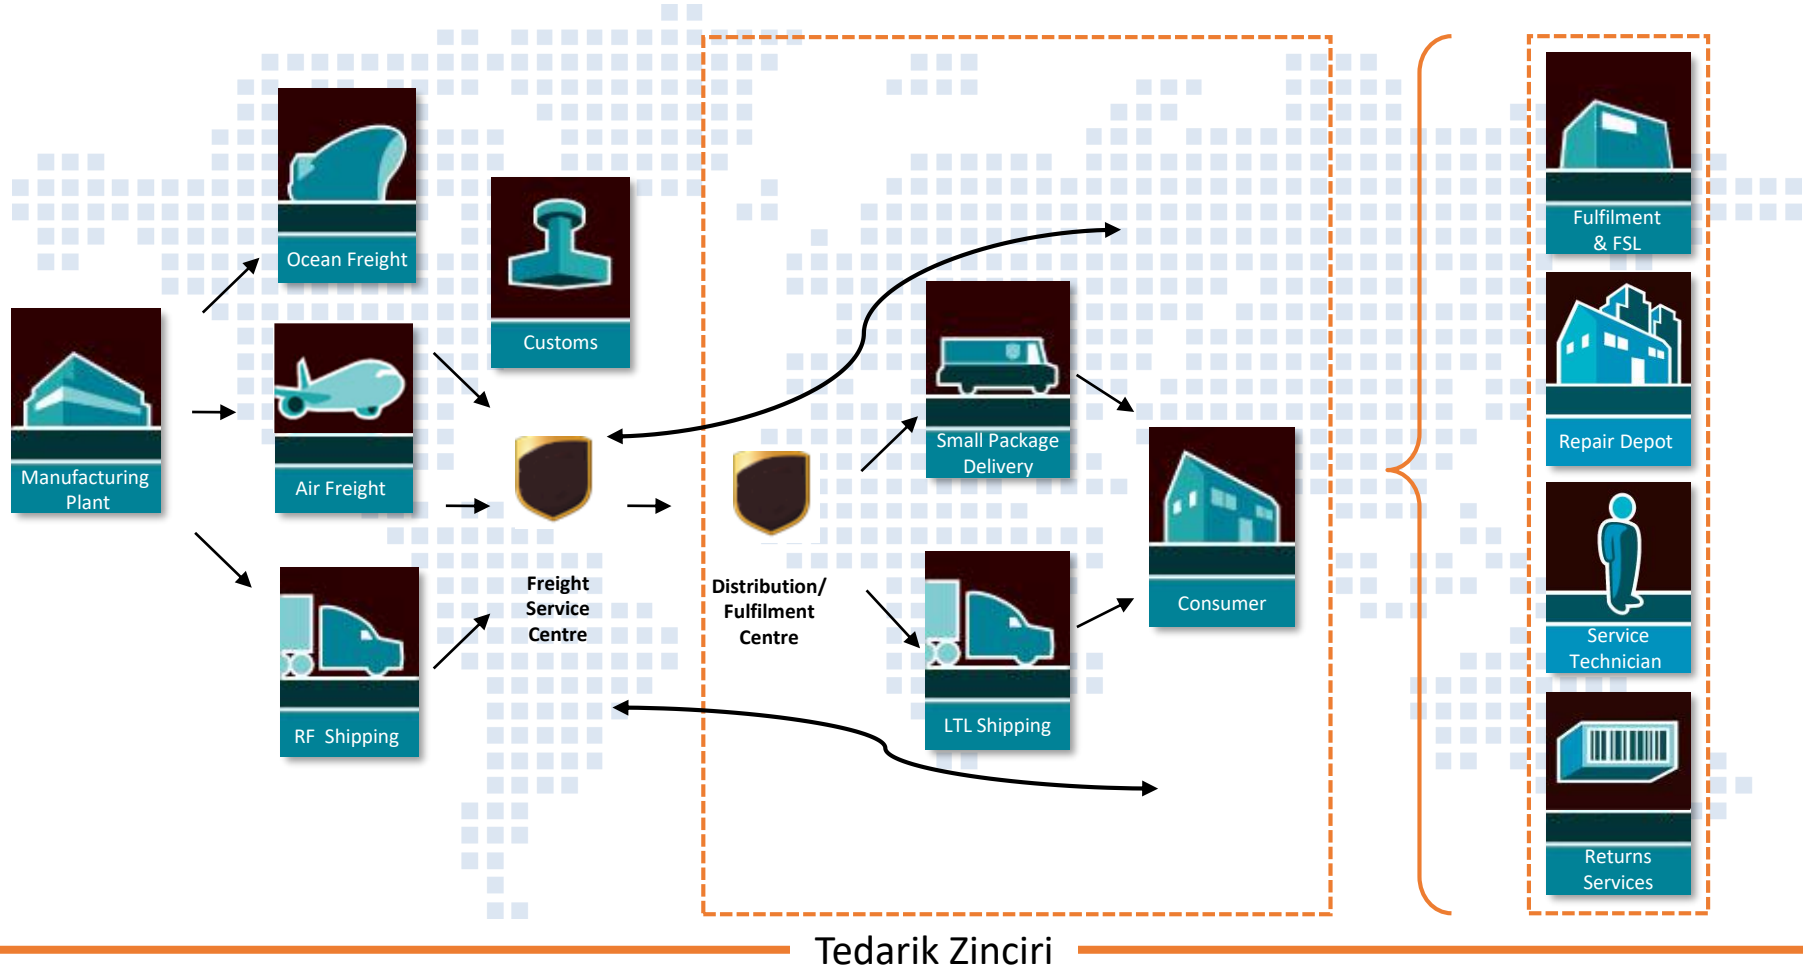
Manufacturing Plant

Ocean Freight

Air Freight

RF Shipping

Customs

Freight Service Centre

Distribution/ Fulfilment Centre

Small Package Delivery

LTL Shipping

Consumer

Fulfilment & FSL

Repair Depot

Service Technician

Returns Services

Tedarik Zinciri